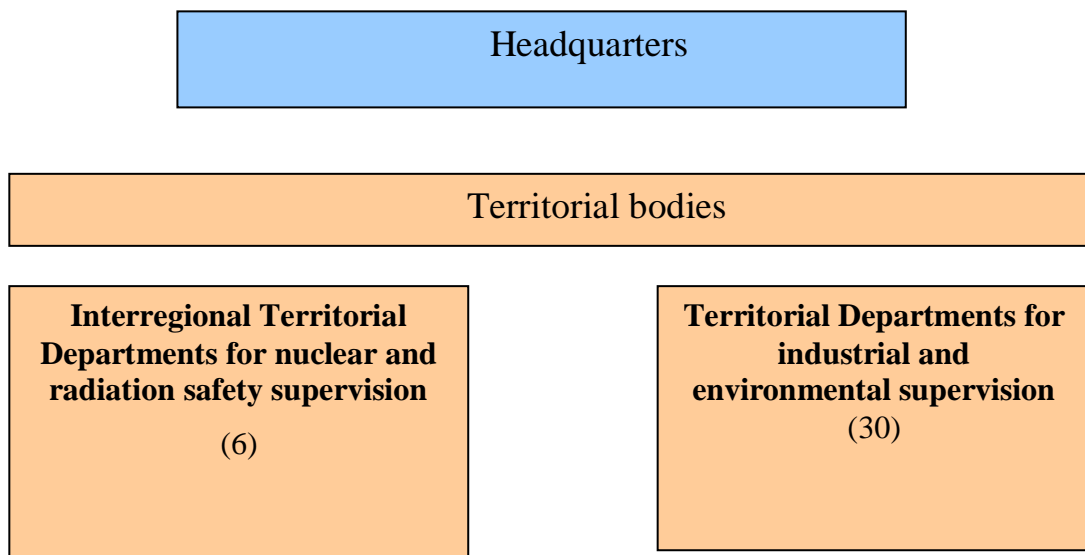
Headquarters

Territorial bodies

**Interregional Territorial Departments for nuclear and radiation safety supervision**

(6)

**Territorial Departments for industrial and environmental supervision**

(30)